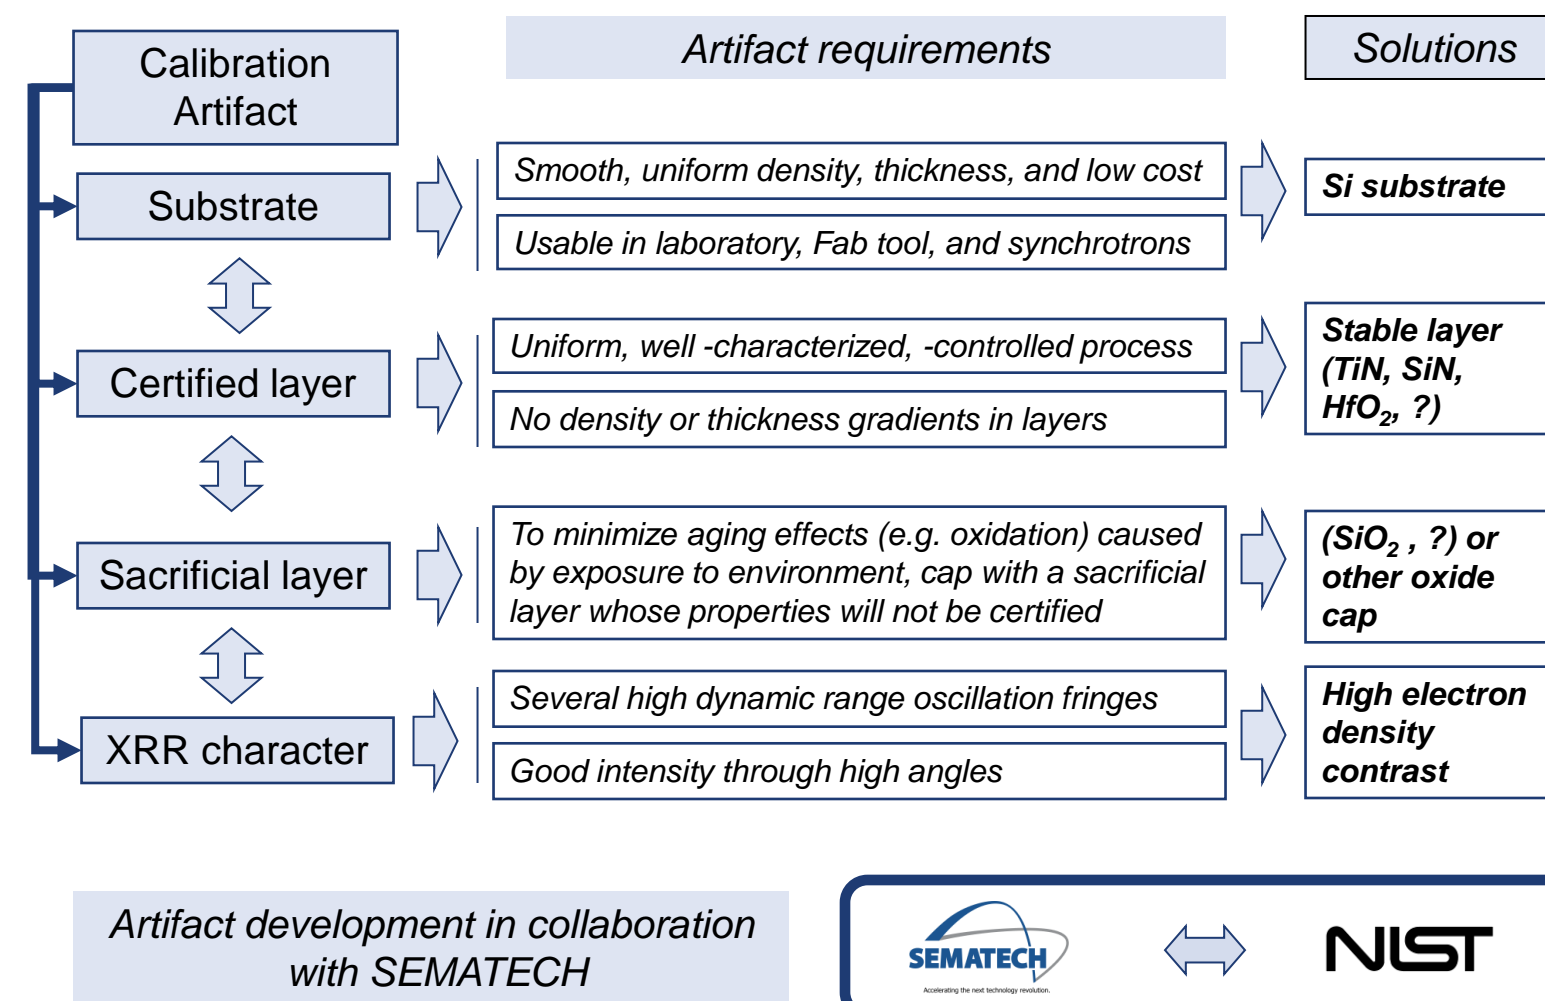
Calibration Artifact

Artifact requirements

Solutions

Substrate

Smooth, uniform density, thickness, and low cost

Usable in laboratory, Fab tool, and synchrotrons

Si substrate

Certified layer

Uniform, well -characterized, -controlled process

No density or thickness gradients in layers

Stable layer (TiN, SiN, $HfO_2$, ?)

Sacrificial layer

To minimize aging effects (e.g. oxidation) caused by exposure to environment, cap with a sacrificial layer whose properties will not be certified

($SiO_2$ , ?) or other oxide cap

XRR character

Several high dynamic range oscillation fringes

Good intensity through high angles

High electron density contrast

Artifact development in collaboration with SEMATECH

SEMATECH
Accelerating the next technology revolution.

NIST